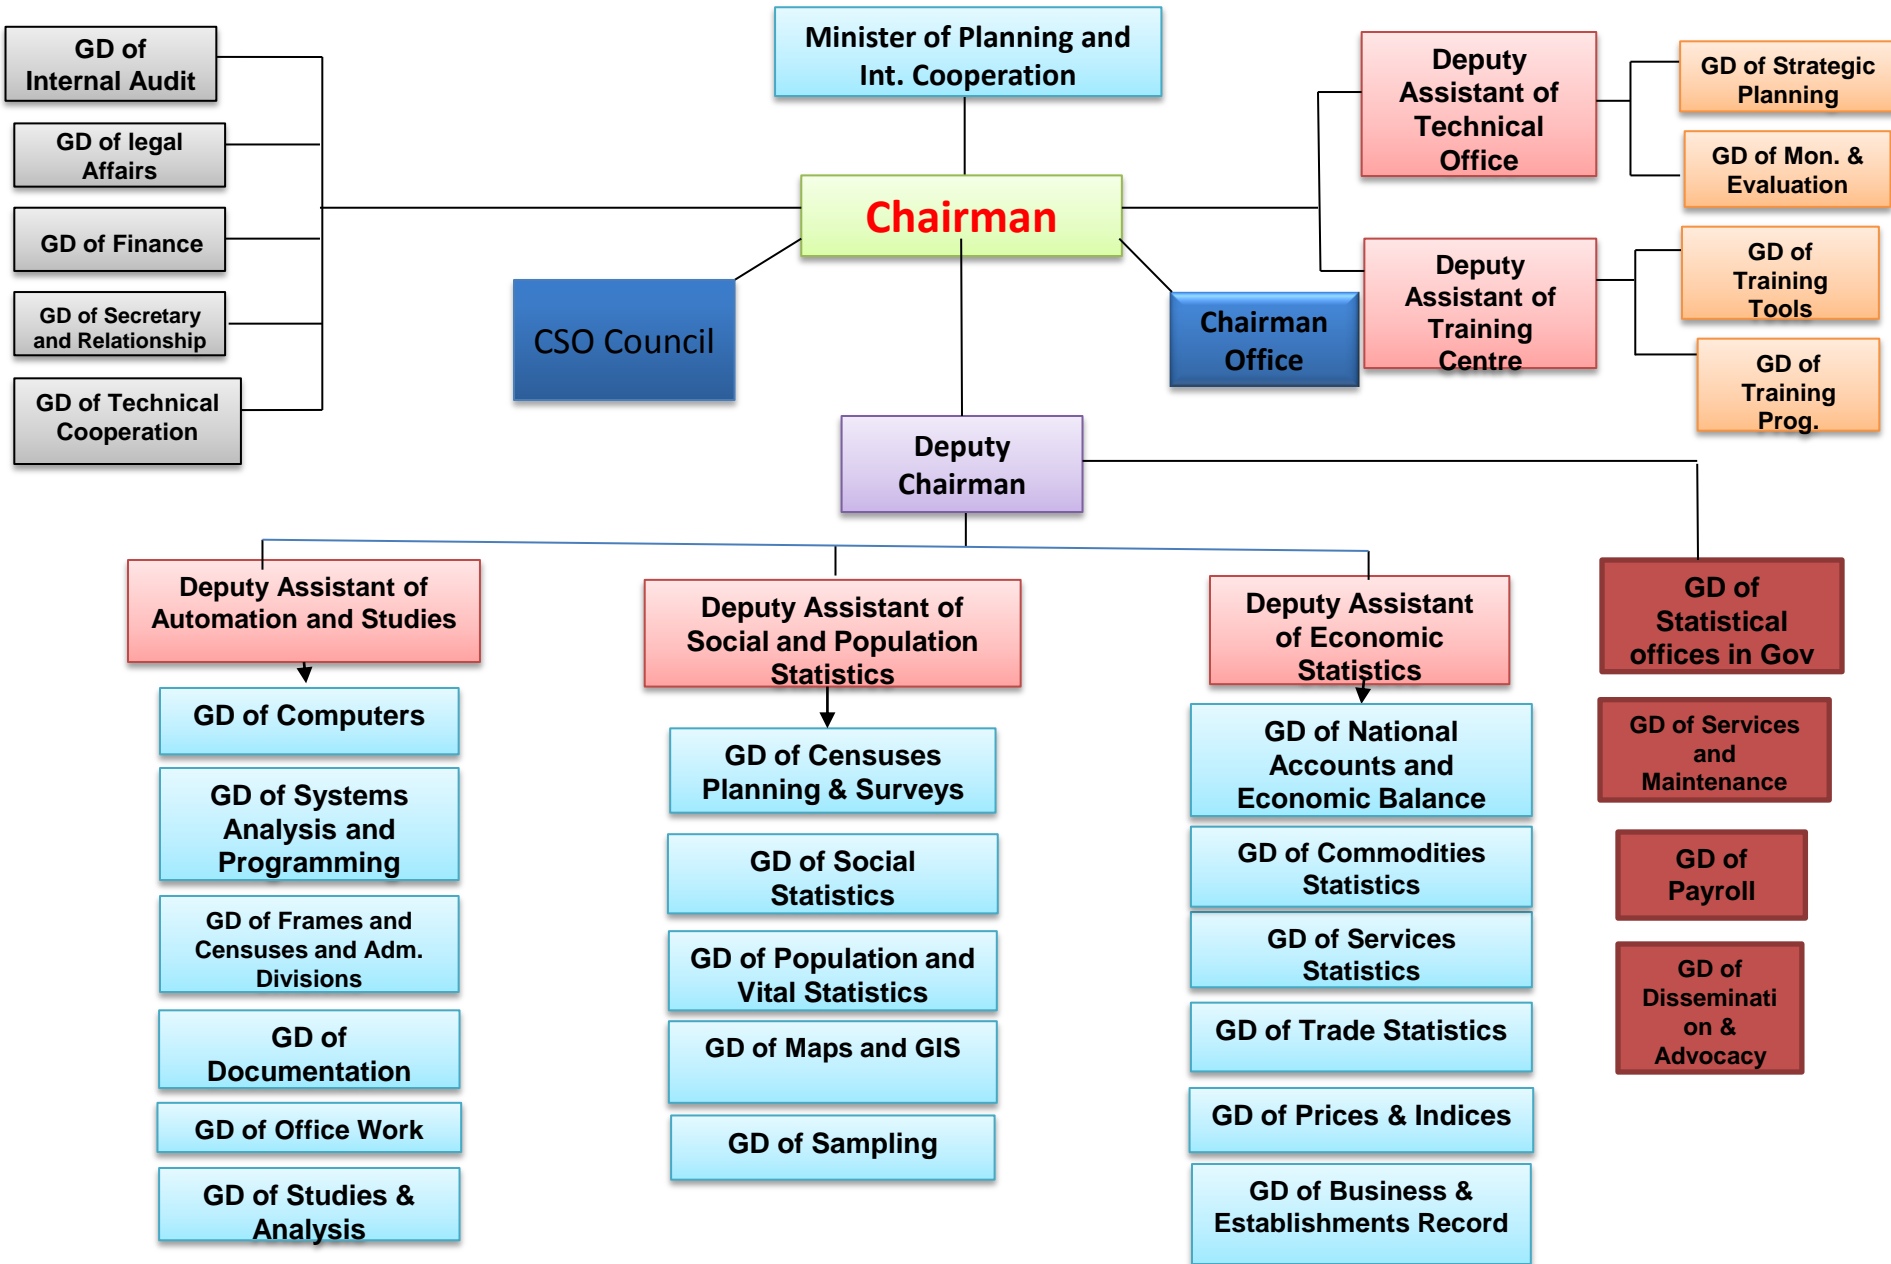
Minister of Planning and Int. Cooperation

GD of Internal Audit

GD of legal Affairs

GD of Finance

GD of Secretary and Relationship

GD of Technical Cooperation

Chairman

CSO Council

Chairman Office

Deputy Assistant of Technical Office

GD of Strategic Planning

GD of Mon. & Evaluation

Deputy Assistant of Training Centre

GD of Training Tools

GD of Training Prog.

Deputy Chairman

Deputy Assistant of Automation and Studies

GD of Computers

GD of Systems Analysis and Programming

GD of Frames and Censuses and Adm. Divisions

GD of Documentation

GD of Office Work

GD of Studies & Analysis

Deputy Assistant of Social and Population Statistics

GD of Censuses Planning & Surveys

GD of Social Statistics

GD of Population and Vital Statistics

GD of Maps and GIS

GD of Sampling

Deputy Assistant of Economic Statistics

GD of National Accounts and Economic Balance

GD of Commodities Statistics

GD of Services Statistics

GD of Trade Statistics

GD of Prices & Indices

GD of Business & Establishments Record

GD of Statistical offices in Gov

GD of Services and Maintenance

GD of Payroll

GD of Disseminati on & Advocacy